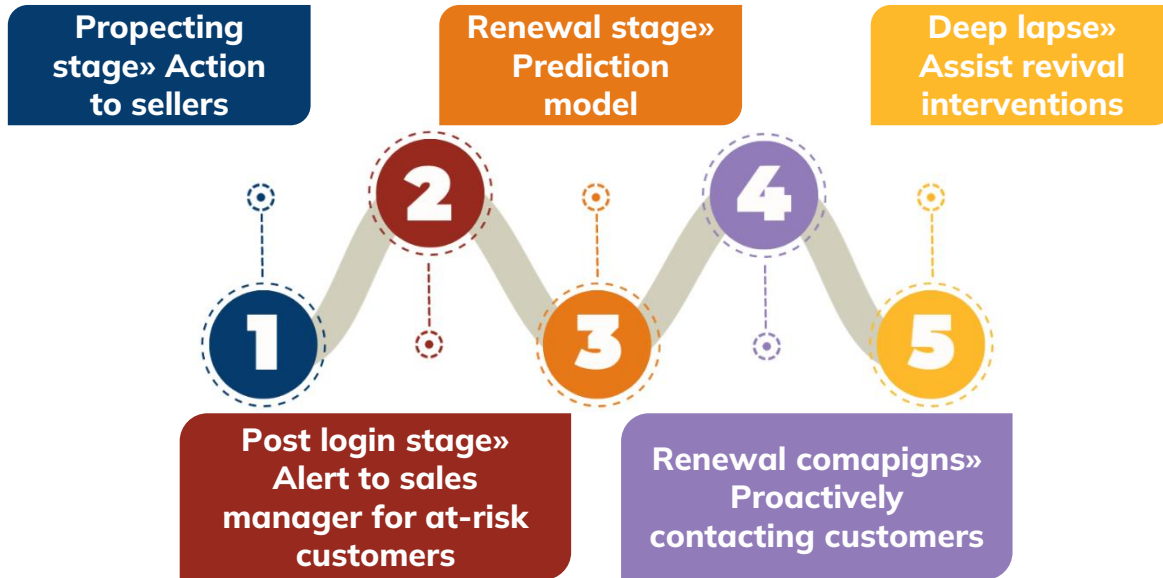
Propecting stage» Action to sellers

Renewal stage» Prediction model

Deep lapse» Assist revival interventions

2

4

1

3

5

Post login stage» Alert to sales manager for at-risk customers

Renewal comapigns» Proactively contacting customers